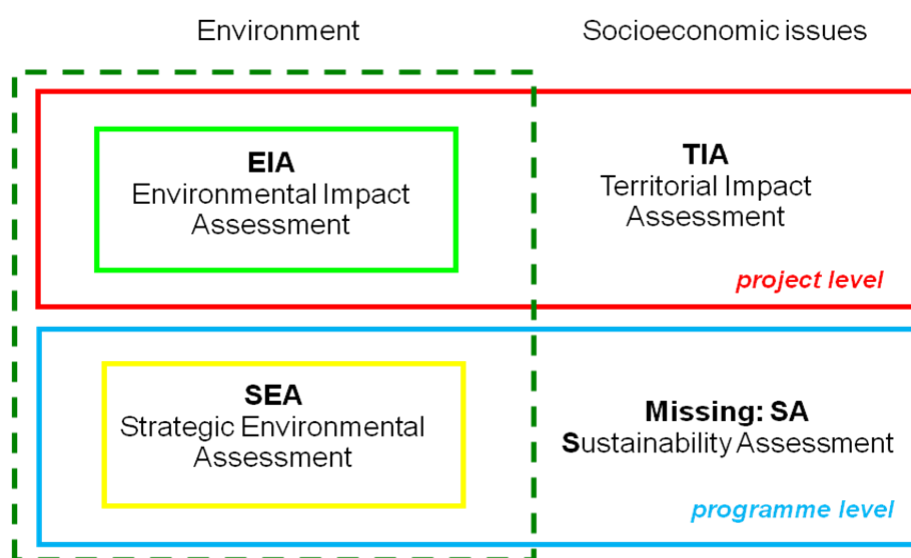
Environment

Socioeconomic issues

EIA
Environmental Impact Assessment

TIA
Territorial Impact Assessment

project level

SEA
Strategic Environmental Assessment

Missing: SA
Sustainability Assessment

programme level